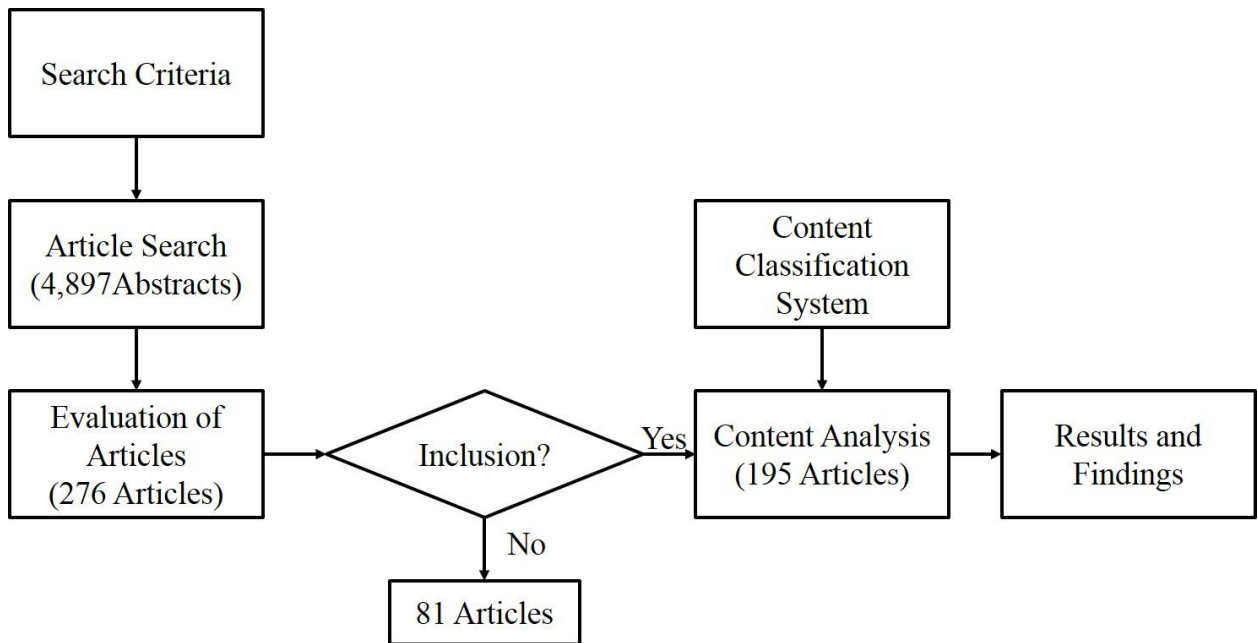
Search Criteria

Article Search (4,897Abstracts)

Evaluation of Articles (276 Articles)

Inclusion?

Yes

No

81 Articles

Content Classification System

Content Analysis (195 Articles)

Results and Findings